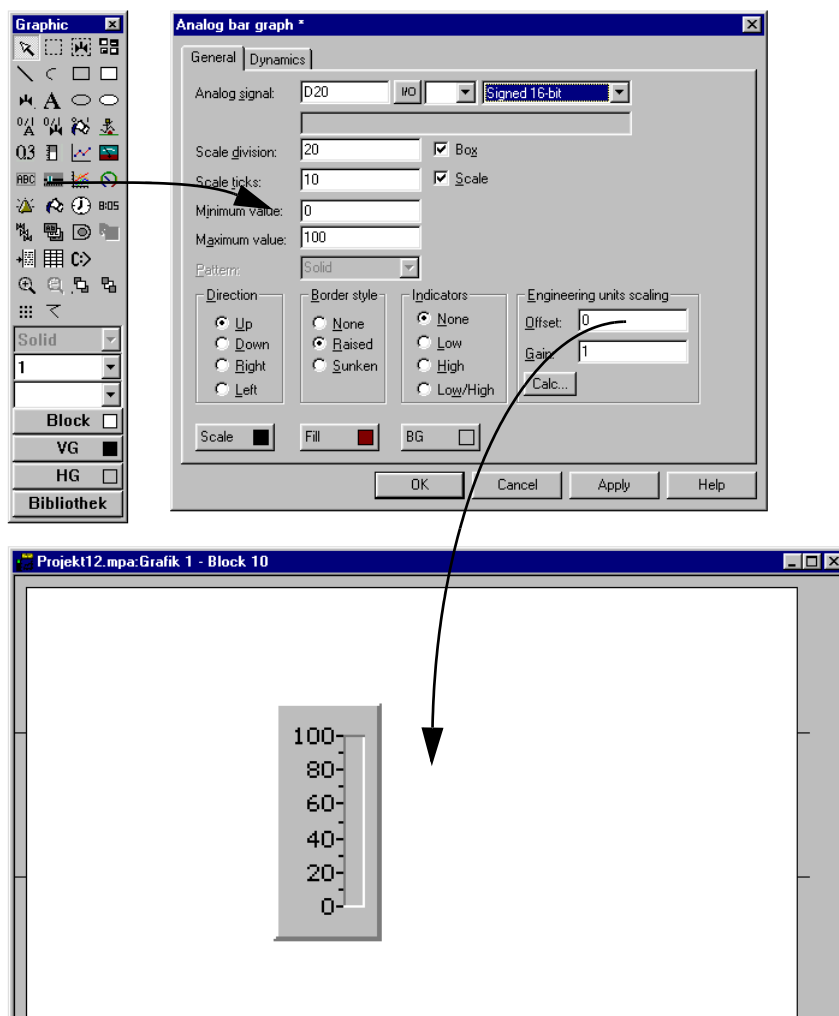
Graphic

ABC

0/1 A

03

8:05

Solid

1

Block

VG

HG

Bibliothek

Analog bar graph *

General | Dynamics

Analog signal: D20 I/O Signed 16-bit

Scale division: 20 Box

Scale ticks: 10 Scale

Minimum value: 0

Maximum value: 100

Pattern: Solid

Direction
Up
Down
Right
Left

Border style
None
Raised
Sunken

Indicators
None
Low
High
Low/High

Engineering units scaling
Offset: 0
Gain: 1
Calc...

Scale | Fill | BG

OK | Cancel | Apply | Help

Projekt12.mpa:Grafik 1 - Block 10

100
80
60
40
20
0